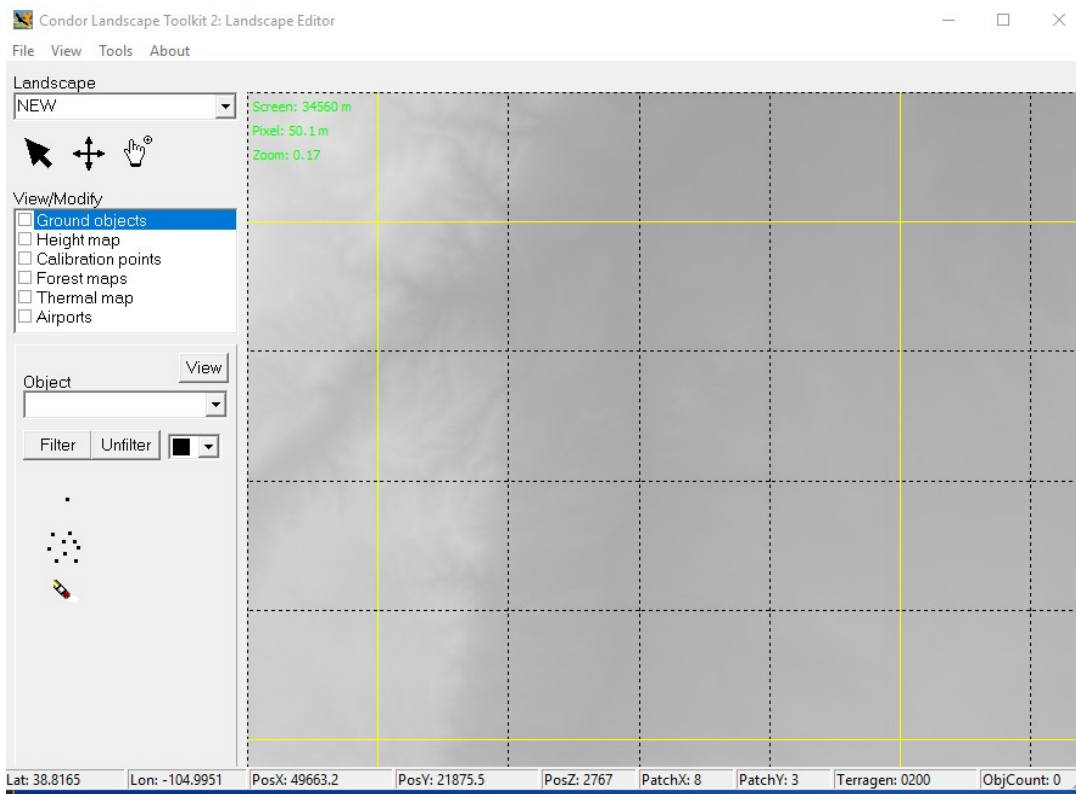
Condor Landscape Toolkit 2: Landscape Editor

File View Tools About

Landscape
NEW

View/Modify
Ground objects
Height map
Calibration points
Forest maps
Thermal map
Airports

View
Object

Filter Unfilter

Screen: 34560 m
Pixel: 50.1 m
Zoom: 0.17

Lat: 38.8165 | Lon: -104.9951 | PosX: 49663.2 | PosY: 21875.5 | PosZ: 2767 | PatchX: 8 | PatchY: 3 | Terragen: 0200 | ObjCount: 0